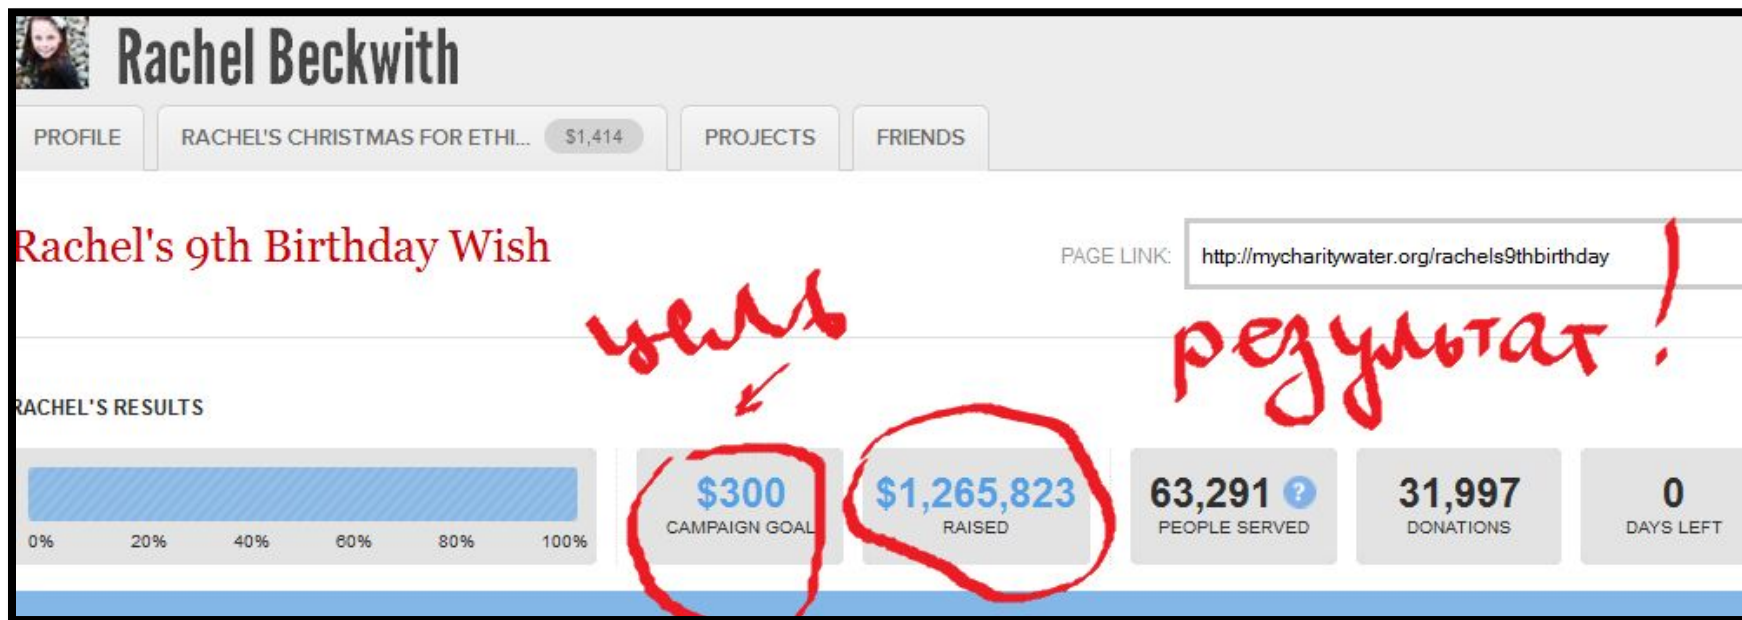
Rachel Beckwith

PROFILE | RACHEL'S CHRISTMAS FOR ETHI... $1,414 | PROJECTS | FRIENDS

Rachel's 9th Birthday Wish

PAGE LINK: http://mycharitywater.org/rachels9thbirthday

цель

результат!

RACHEL'S RESULTS

0% 20% 40% 60% 80% 100%

$300
CAMPAIGN GOAL

$1,265,823
RAISED

63,291
PEOPLE SERVED

31,997
DONATIONS

0
DAYS LEFT